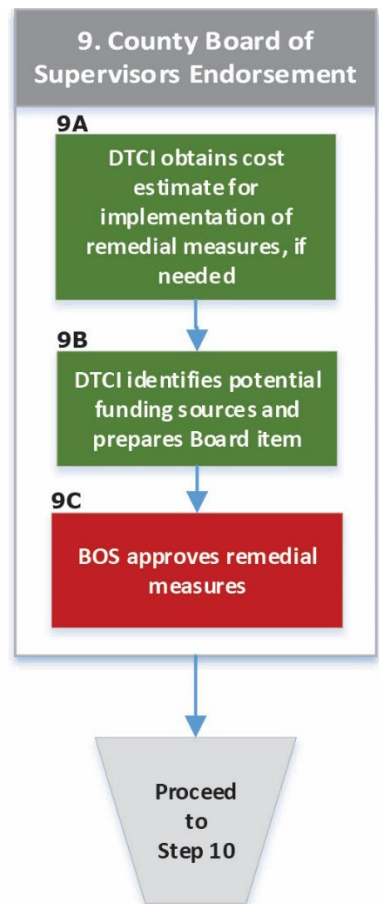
9. County Board of Supervisors Endorsement

9A

DTCI obtains cost estimate for implementation of remedial measures, if needed

9B

DTCI identifies potential funding sources and prepares Board item

9C

BOS approves remedial measures

Proceed to Step 10